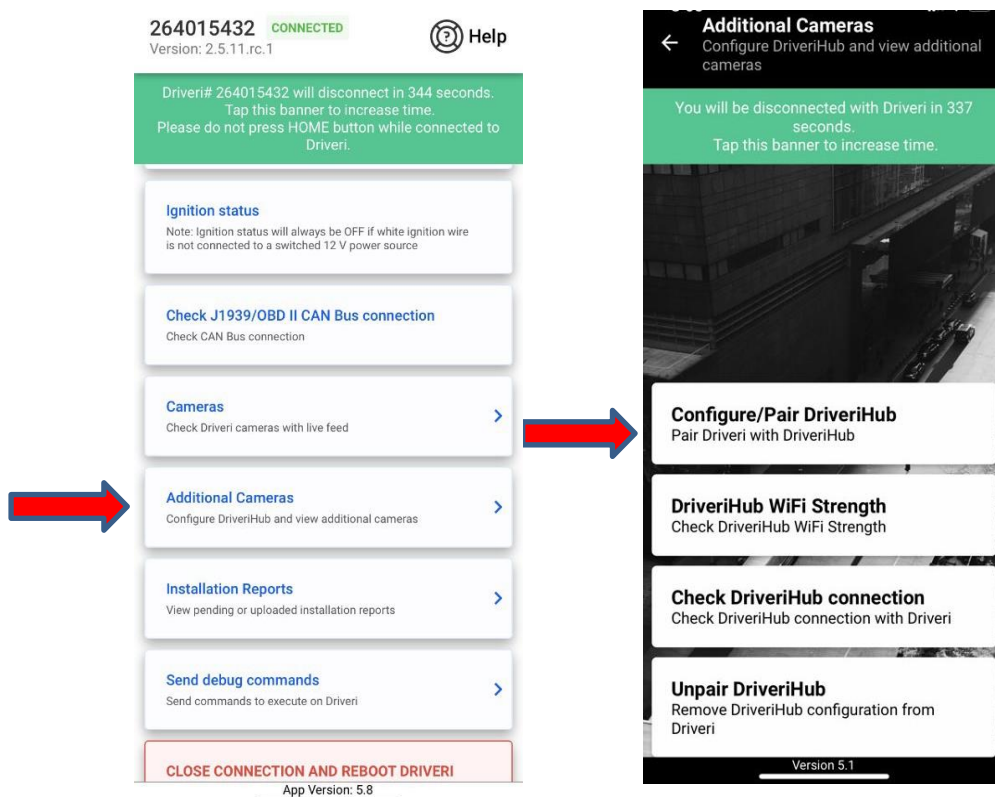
264015432 CONNECTED
Version: 2.5.11.rc.1

Help

Driveri# 264015432 will disconnect in 344 seconds. Tap this banner to increase time. Please do not press HOME button while connected to Driveri.

Ignition status
Note: Ignition status will always be OFF if white ignition wire is not connected to a switched 12 V power source

Check J1939/OBD II CAN Bus connection
Check CAN Bus connection

Cameras
Check Driveri cameras with live feed

Additional Cameras
Configure DriveriHub and view additional cameras

Installation Reports
View pending or uploaded installation reports

Send debug commands
Send commands to execute on Driveri

CLOSE CONNECTION AND REBOOT DRIVERI

App Version: 5.8

Additional Cameras
Configure DriveriHub and view additional cameras

You will be disconnected with Driveri in 337 seconds. Tap this banner to increase time.

Configure/Pair DriveriHub
Pair Driveri with DriveriHub

DriveriHub WiFi Strength
Check DriveriHub WiFi Strength

Check DriveriHub connection
Check DriveriHub connection with Driveri

Unpair DriveriHub
Remove DriveriHub configuration from Driveri

Version 5.1